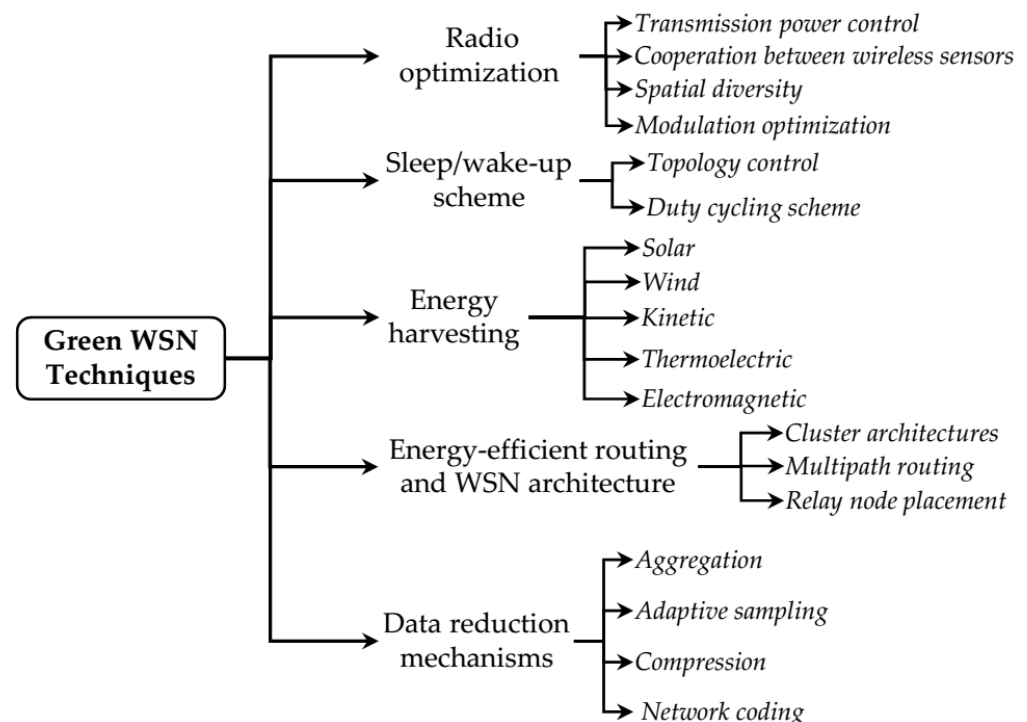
Green WSN Techniques

Radio optimization
Transmission power control
Cooperation between wireless sensors
Spatial diversity
Modulation optimization

Sleep/wake-up scheme
Topology control
Duty cycling scheme

Energy harvesting
Solar
Wind
Kinetic
Thermoelectric
Electromagnetic

Energy-efficient routing and WSN architecture
Cluster architectures
Multipath routing
Relay node placement

Data reduction mechanisms
Aggregation
Adaptive sampling
Compression
Network coding